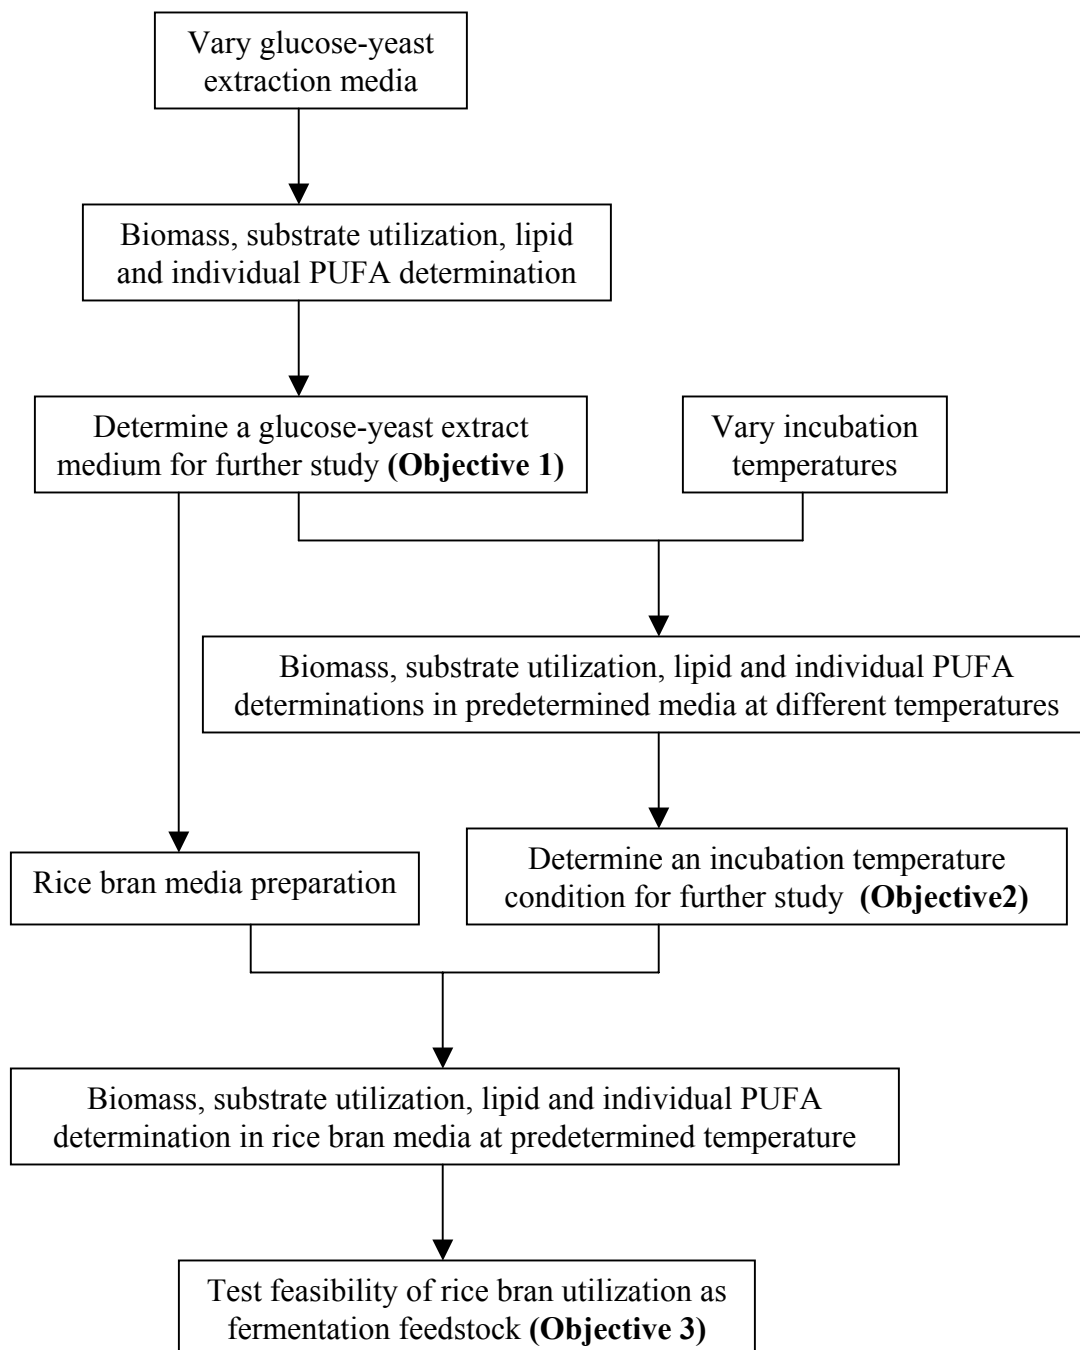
Vary glucose-yeast extraction media

Biomass, substrate utilization, lipid and individual PUFA determination

Determine a glucose-yeast extract medium for further study **(Objective 1)**

Vary incubation temperatures

Biomass, substrate utilization, lipid and individual PUFA determinations in predetermined media at different temperatures

Rice bran media preparation

Determine an incubation temperature condition for further study **(Objective2)**

Biomass, substrate utilization, lipid and individual PUFA determination in rice bran media at predetermined temperature

Test feasibility of rice bran utilization as fermentation feedstock **(Objective 3)**